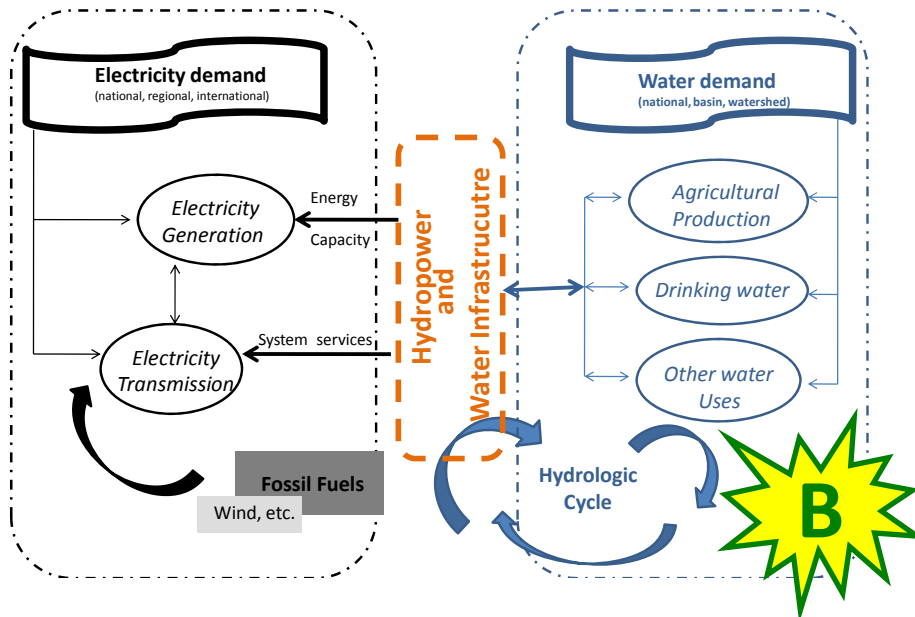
Electricity demand
(national, regional, international)

Electricity Generation

Electricity Transmission

Energy

Capacity

System services

Hydropower and Water Infrasrucutre

Fossil Fuels

Wind, etc.

Water demand
(national, basin, watershed)

Agricultural Production

Drinking water

Other water Uses

Hydrologic Cycle

B